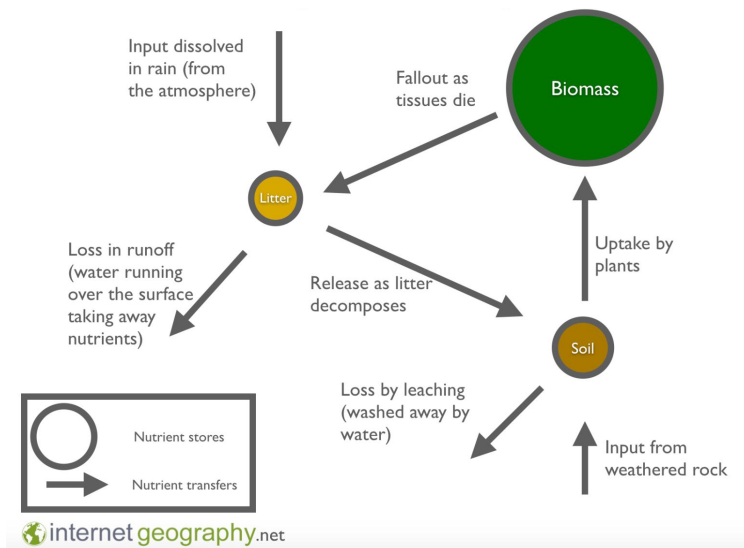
Input dissolved in rain (from the atmosphere)

Fallout as tissues die

Biomass

Litter

Loss in runoff (water running over the surface taking away nutrients)

Release as litter decomposes

Uptake by plants

Soil

Loss by leaching (washed away by water)

Input from weathered rock

Nutrient stores

Nutrient transfers

internetgeography.net